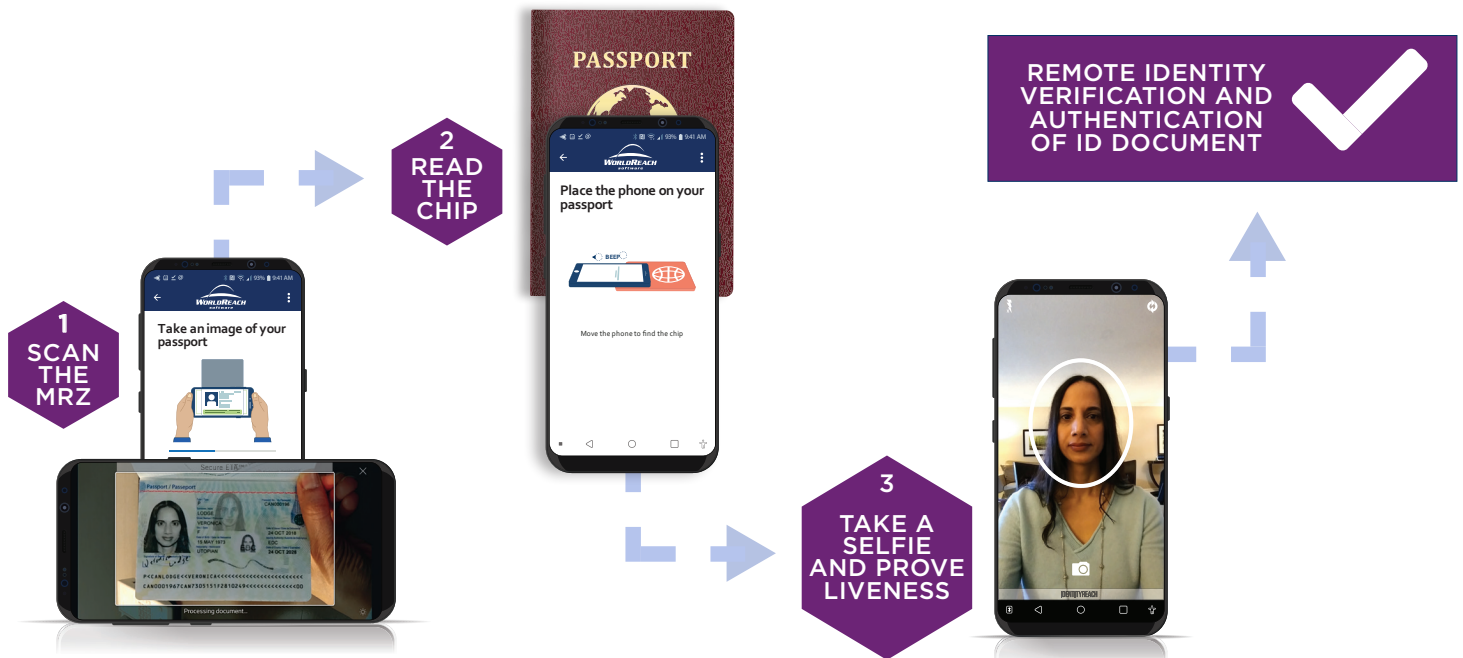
1
SCAN THE MRZ

2
READ THE CHIP

3
TAKE A SELFIE AND PROVE LIVENESS

REMOTE IDENTITY VERIFICATION AND AUTHENTICATION OF ID DOCUMENT

93% 9:41 AM
WORLDREACH software
Take an image of your passport

Secure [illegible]
Passport / Passport
LODGE
VERONICA
15 MAY 1972
UTOPIAN
24 OCT 2018
24 OCT 2028
P<CANLODGE<<VERONICA<<<<<<<<<<<<<<<<<<<<<<<<
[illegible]
Processing document...

PASSPORT
93% 9:41 AM
WORLDREACH software
Place the phone on your passport
BEEP
Move the phone to find the chip

IDENTITYREACH